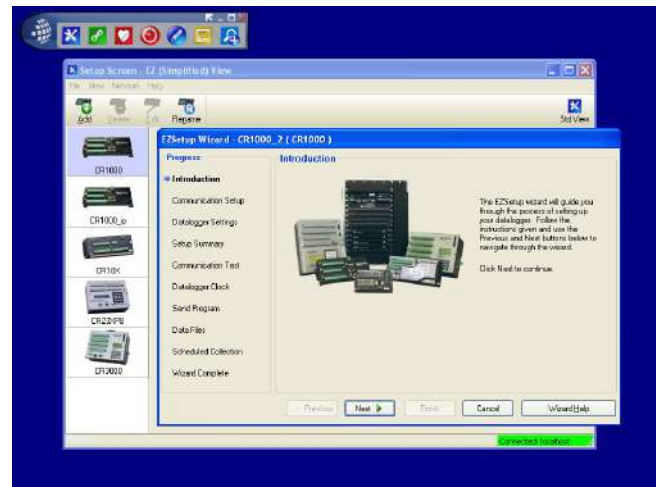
Setup Screen - EZ (Simplified) View

File View Network Help

Add Delete Edit Rename Std View

CR1000

CR1000_ip

CR10X

CR23XPB

CR3000

EZSetup Wizard - CR1000_2 ( CR1000 )

Progress

Introduction

Communication Setup

Datalogger Settings

Setup Summary

Communication Test

Datalogger Clock

Send Program

Data Files

Scheduled Collection

Wizard Complete

Introduction

The EZSetup wizard will guide you through the process of setting up your datalogger. Follow the instructions given and use the Previous and Next buttons below to navigate through the wizard.

Click Next to continue.

Previous Next Finish Cancel Wizard Help

Connected: localhost